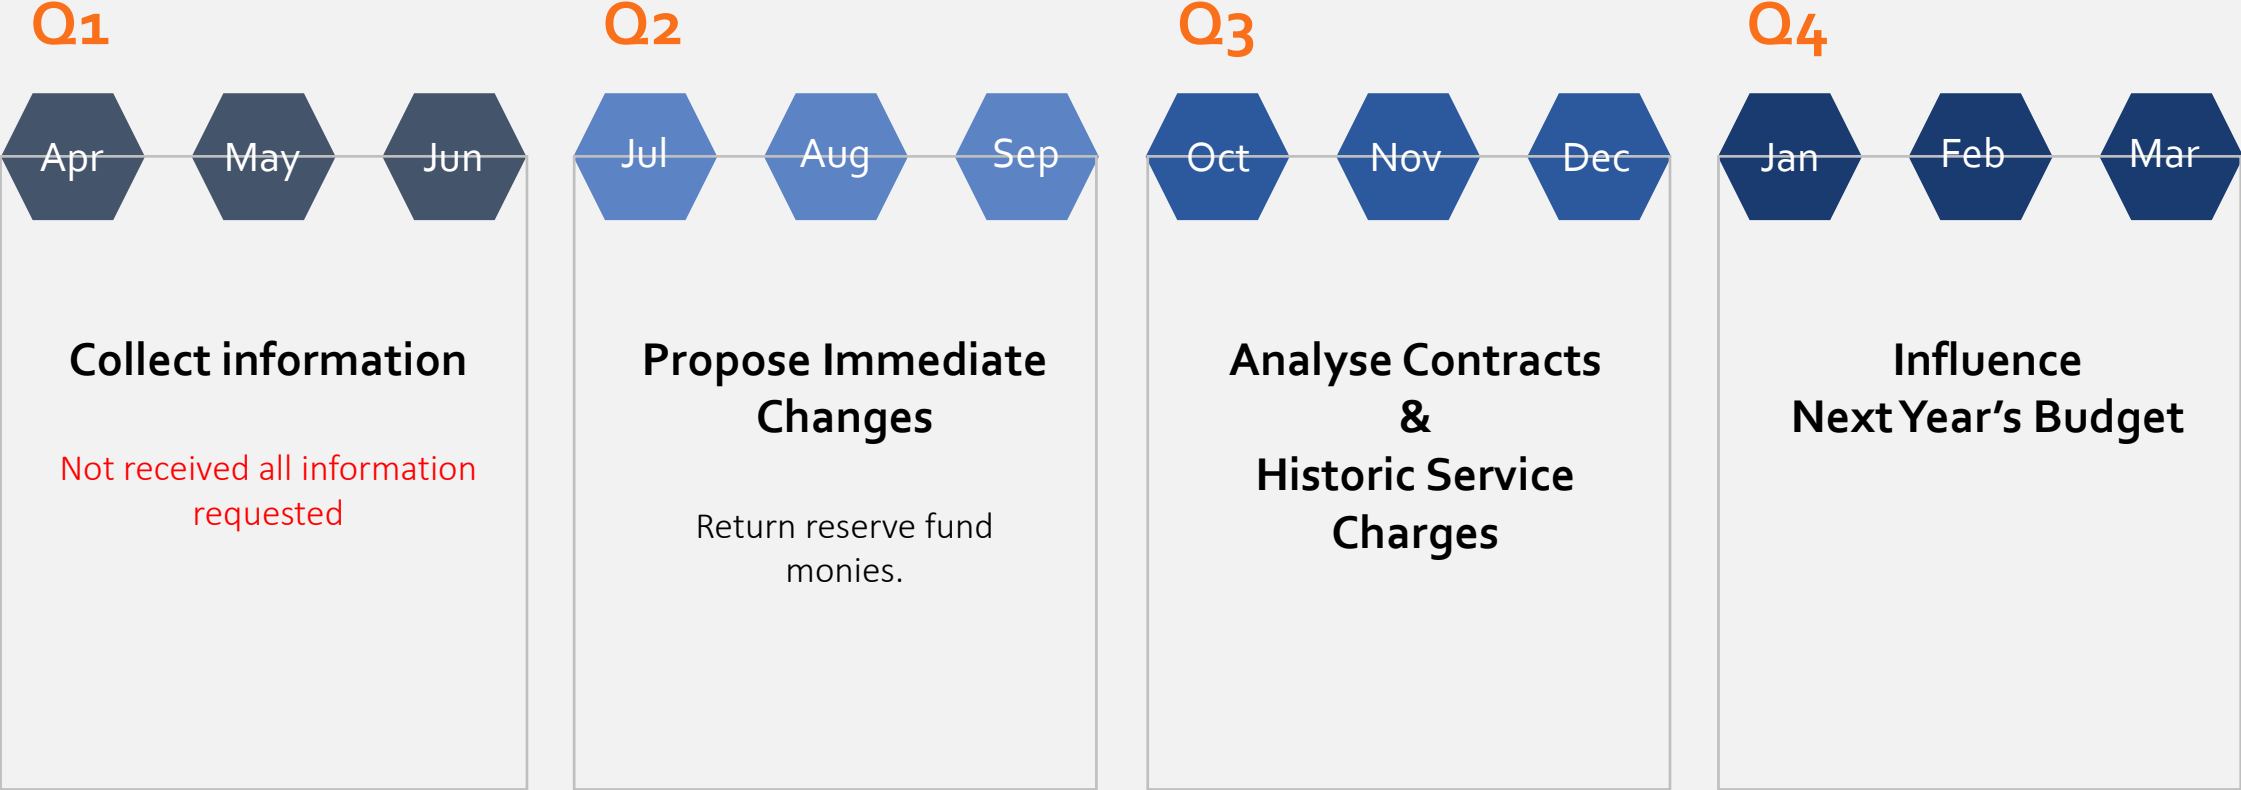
Q1

Apr May Jun

Collect information

Not received all information requested

Q2

Jul Aug Sep

Propose Immediate Changes

Return reserve fund monies.

Q3

Oct Nov Dec

Analyse Contracts & Historic Service Charges

Q4

Jan Feb Mar

Influence Next Year's Budget